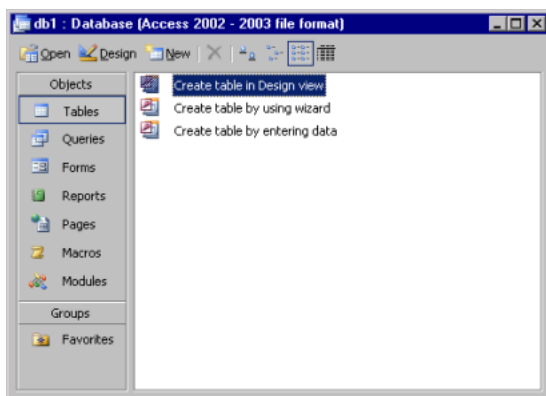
db1 : Database (Access 2002 - 2003 file format)

Open Design New

Objects
Tables
Queries
Forms
Reports
Pages
Macros
Modules
Groups
Favorites

Create table in Design view
Create table by using wizard
Create table by entering data